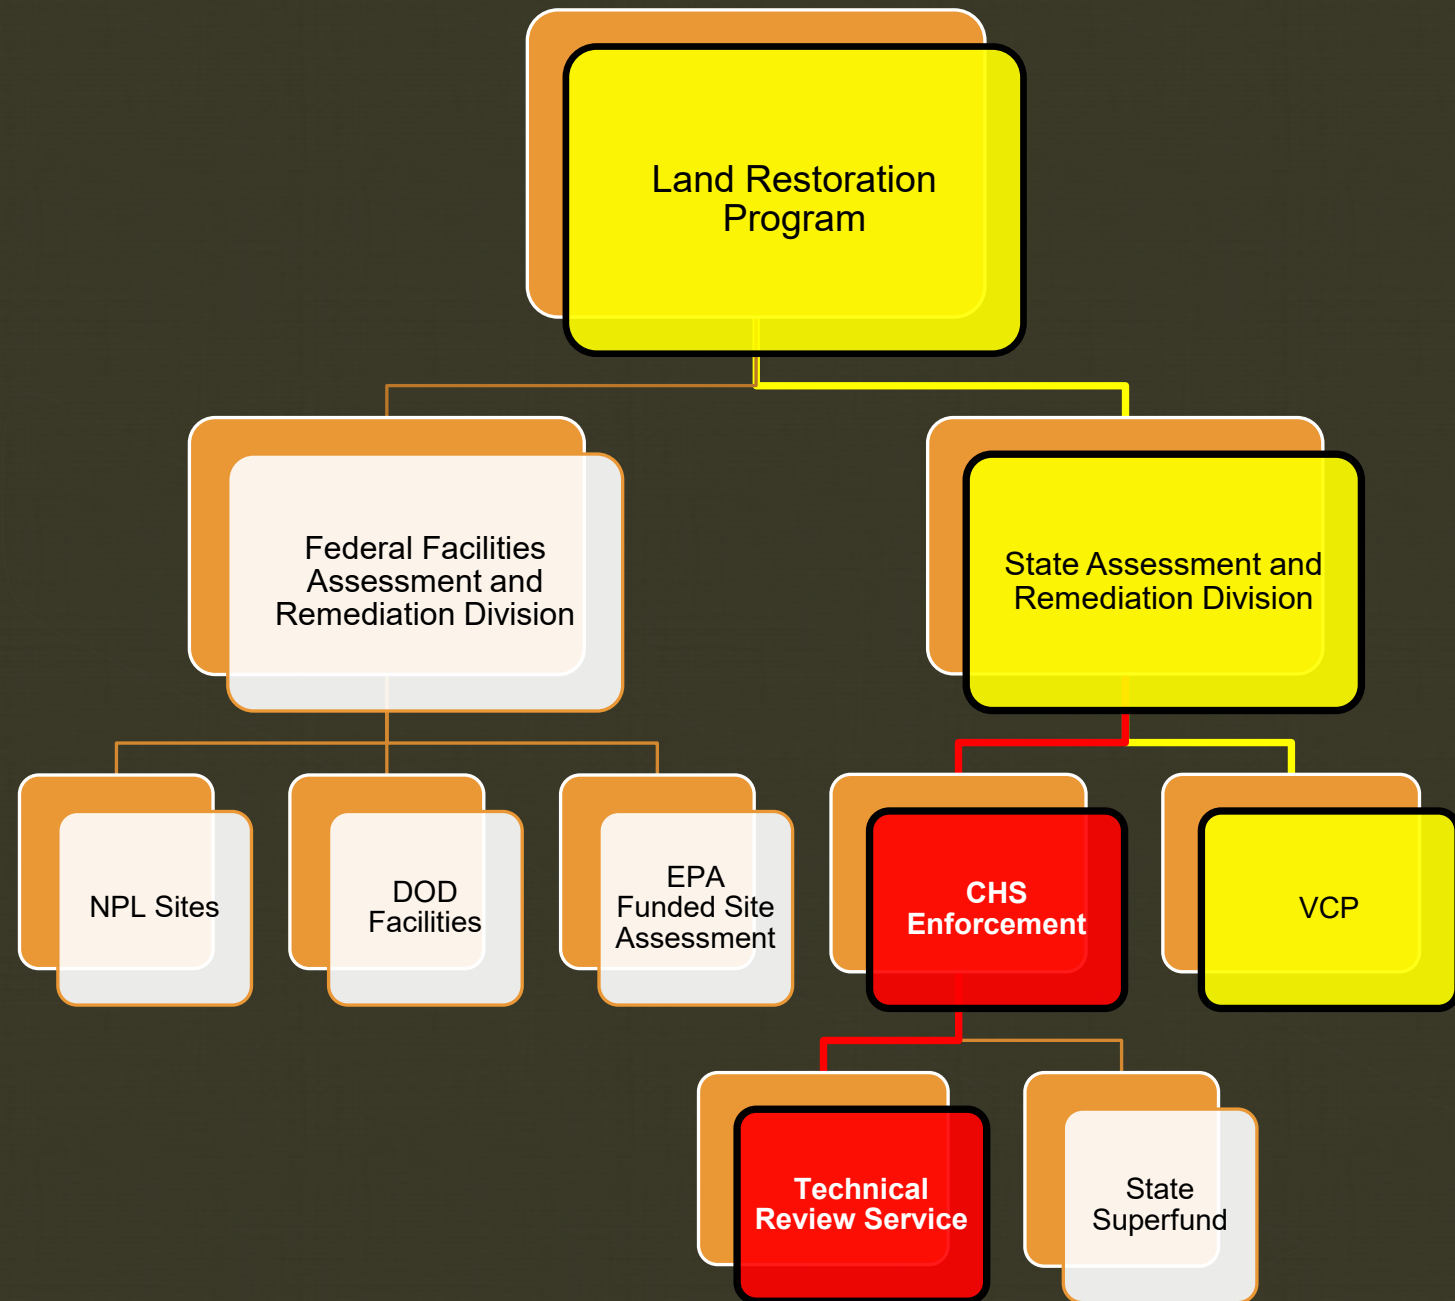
Land Restoration Program

Federal Facilities Assessment and Remediation Division

State Assessment and Remediation Division

NPL Sites

DOD Facilities

EPA Funded Site Assessment

CHS Enforcement

VCP

Technical Review Service

State Superfund